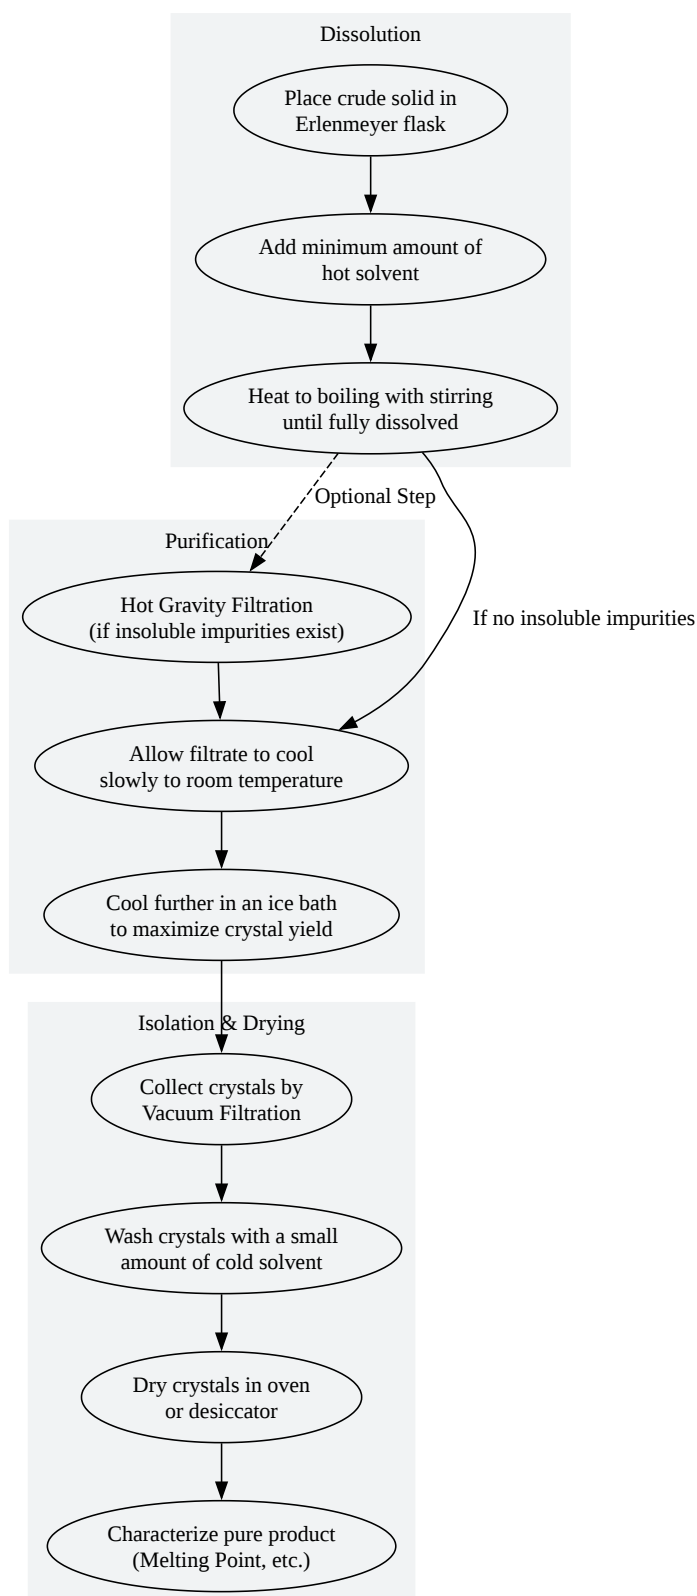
Dissolution

Place crude solid in Erlenmeyer flask

Add minimum amount of hot solvent

Heat to boiling with stirring until fully dissolved

Optional Step

Purification

Hot Gravity Filtration (if insoluble impurities exist)

If no insoluble impurities

Allow filtrate to cool slowly to room temperature

Cool further in an ice bath to maximize crystal yield

Isolation & Drying

Collect crystals by Vacuum Filtration

Wash crystals with a small amount of cold solvent

Dry crystals in oven or desiccator

Characterize pure product (Melting Point, etc.)